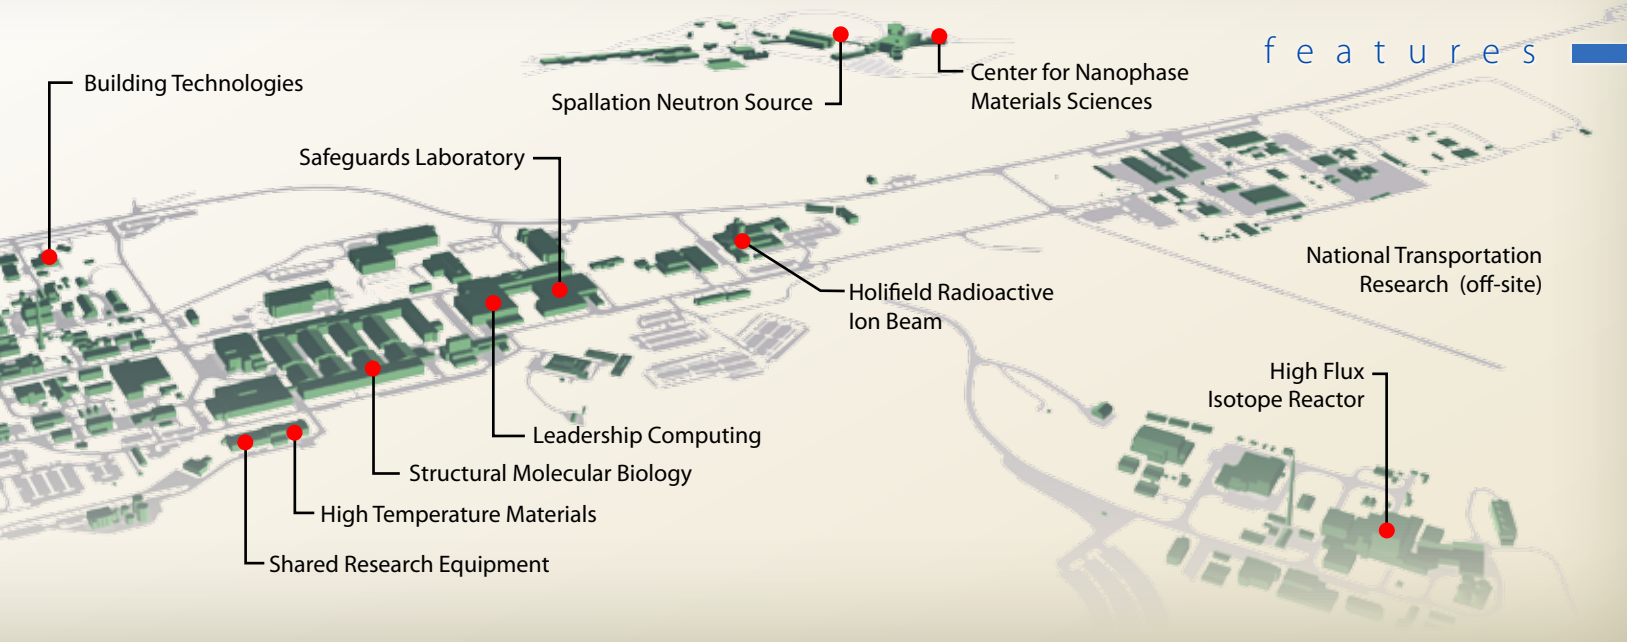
features

Building Technologies

Spallation Neutron Source

Center for Nanophase Materials Sciences

Safeguards Laboratory

National Transportation Research (off-site)

Holifield Radioactive Ion Beam

High Flux Isotope Reactor

Leadership Computing

Structural Molecular Biology

High Temperature Materials

Shared Research Equipment